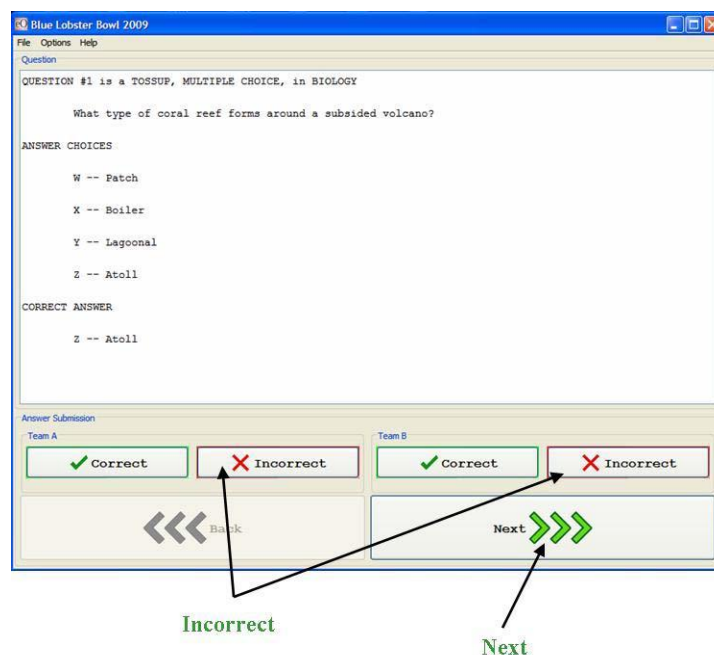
Blue Lobster Bowl 2009

File Options Help

Question

QUESTION #1 is a TOSSUP, MULTIPLE CHOICE, in BIOLOGY

What type of coral reef forms around a subsided volcano?

ANSWER CHOICES

W -- Patch

X -- Boiler

Y -- Lagoonal

Z -- Atoll

CORRECT ANSWER

Z -- Atoll

Answer Submission

Team A

Correct

Incorrect

Team B

Correct

Incorrect

Back

Next

Incorrect

Next